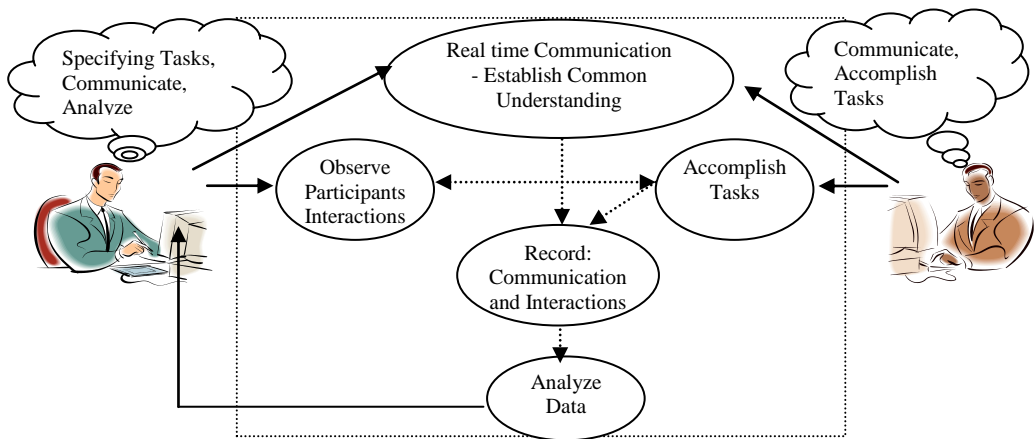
Specifying Tasks, Communicate, Analyze

Real time Communication - Establish Common Understanding

Communicate, Accomplish Tasks

Observe Participants Interactions

Accomplish Tasks

Record: Communication and Interactions

Analyze Data